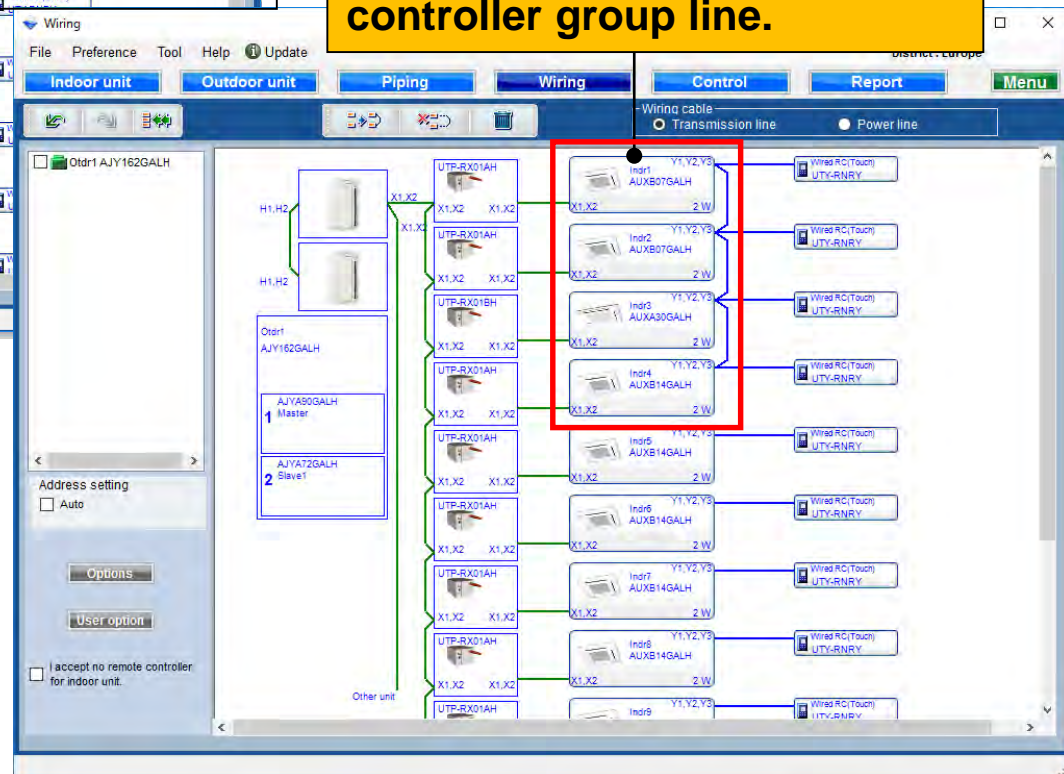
controller group line.

Wiring

File Preference Tool Help Update

District : Europe

Indoor unit | Outdoor unit | Piping | Wiring | Control | Report | Menu

Wiring cable
Transmission line
Power line

Otdr1 AJY162GALH

H1,H2
H1,H2
X1,X2
X1,X2

Otdr1
AJY162GALH

AJYA90GALH
1 Master

AJYA72GALH
2 Slave1

UTP-RX01AH
X1,X2 X1,X2
UTP-RX01AH
X1,X2 X1,X2
UTP-RX01BH
X1,X2 X1,X2
UTP-RX01AH
X1,X2 X1,X2
UTP-RX01AH
X1,X2 X1,X2
UTP-RX01AH
X1,X2 X1,X2
UTP-RX01AH
X1,X2 X1,X2
UTP-RX01AH
X1,X2 X1,X2
UTP-RX01AH

Other unit

Indr1 AUXB07GALH Y1,Y2,Y3 X1,X2 2 W
Indr2 AUXB07GALH Y1,Y2,Y3 X1,X2 2 W
Indr3 AUXA30GALH Y1,Y2,Y3 X1,X2 2 W
Indr4 AUXB14GALH Y1,Y2,Y3 X1,X2 2 W
Indr5 AUXB14GALH Y1,Y2,Y3 X1,X2 2 W
Indr6 AUXB14GALH Y1,Y2,Y3 X1,X2 2 W
Indr7 AUXB14GALH Y1,Y2,Y3 X1,X2 2 W
Indr8 AUXB14GALH Y1,Y2,Y3 X1,X2 2 W
Indr9 Y1,Y2,Y3

Wired RC(Touch) UTY-RNRY
Wired RC(Touch) UTY-RNRY
Wired RC(Touch) UTY-RNRY
Wired RC(Touch) UTY-RNRY
Wired RC(Touch) UTY-RNRY
Wired RC(Touch) UTY-RNRY
Wired RC(Touch) UTY-RNRY
Wired RC(Touch) UTY-RNRY
Wired RC(Touch) UTY-RNRY

Address setting
Auto

Options

User option

I accept no remote controller for indoor unit.